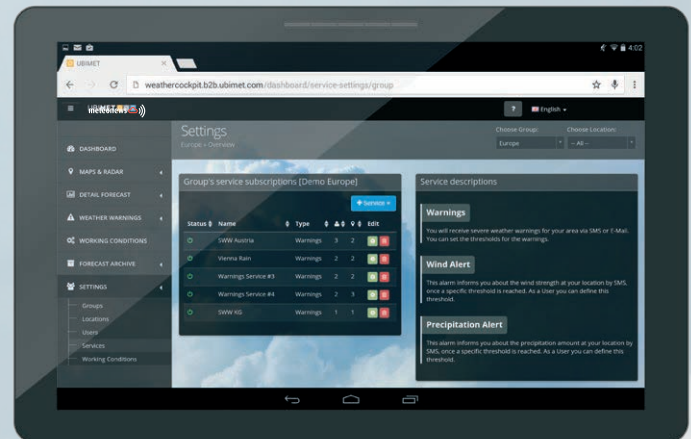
4:02

UBIMET

weathercockpit.b2b.ubimet.com/dashboard/service-settings/group

UBIMET

metonews

?

English

Settings
Europe » Overview

Choose Group:
Europe

Choose Location:
-- All --

DASHBOARD
MAPS & RADAR
DETAIL FORECAST
WEATHER WARNINGS
WORKING CONDITIONS
FORECAST ARCHIVE
SETTINGS
Groups
Locations
Users
Services
Working Conditions

Group's service subscriptions [Demo Europe]

+ Service +

| Status | Name | Type | | | Edit |
|---|---|---|---|---|---|
| | SWW Austria | Warnings | 3 | 2 | |
| | Vienna Rain | Warnings | 2 | 2 | |
| | Warnings Service #3 | Warnings | 2 | 2 | |
| | Warnings Service #4 | Warnings | 2 | 3 | |
| | SWW KG | Warnings | 1 | 1 | |

Service descriptions

Warnings

You will receive severe weather warnings for your area via SMS or E-Mail. You can set the thresholds for the warnings.

Wind Alert

This alarm informs you about the wind strength at your location by SMS, once a specific threshold is reached. As a User you can define this threshold.

Precipitation Alert

This alarm informs you about the precipitation amount at your location by SMS, once a specific threshold is reached. As a User you can define this threshold.